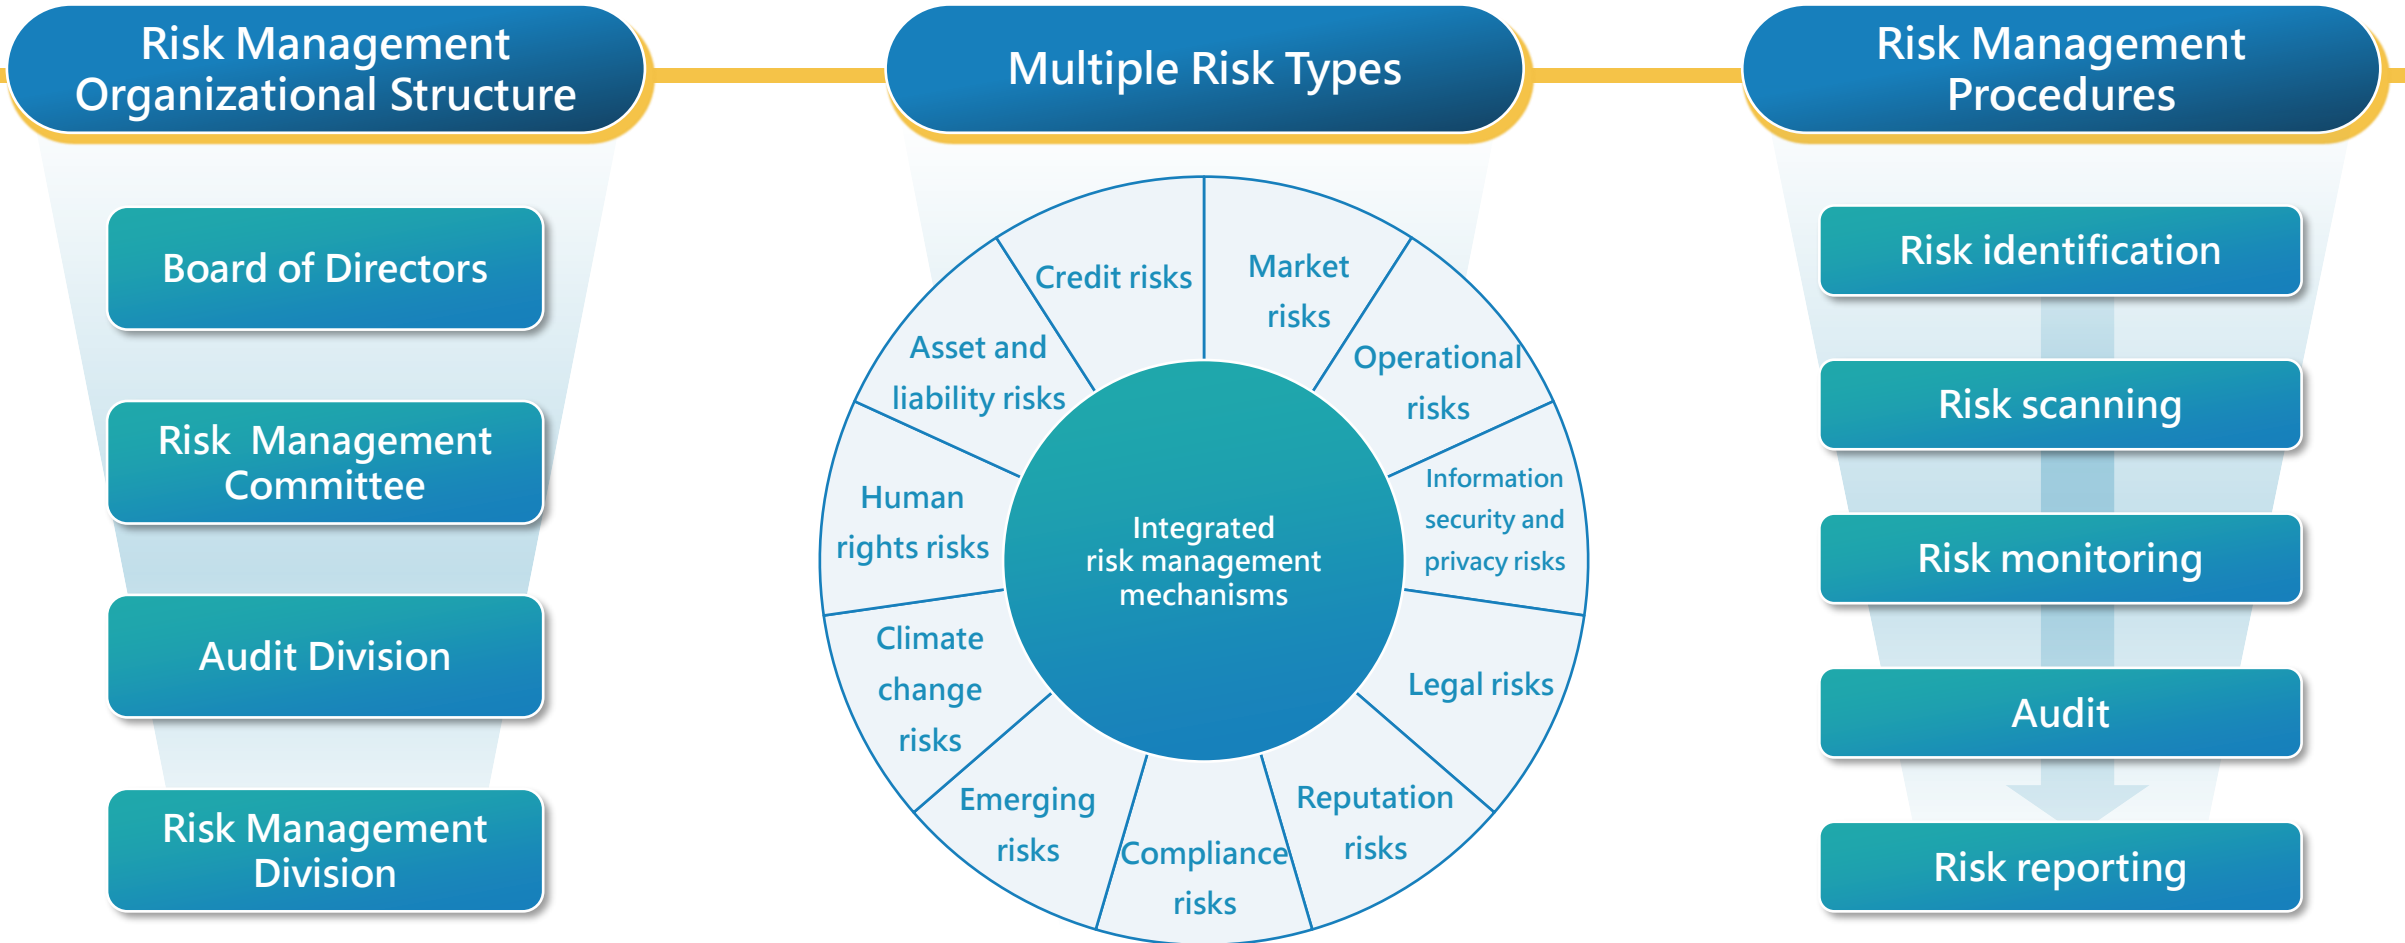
Risk Management Organizational Structure

Board of Directors

Risk Management Committee

Audit Division

Risk Management Division

Multiple Risk Types

Credit risks

Market risks

Operational risks

Information security and privacy risks

Legal risks

Reputation risks

Compliance risks

Emerging risks

Climate change risks

Human rights risks

Asset and liability risks

Integrated risk management mechanisms

Risk Management Procedures

Risk identification

Risk scanning

Risk monitoring

Audit

Risk reporting